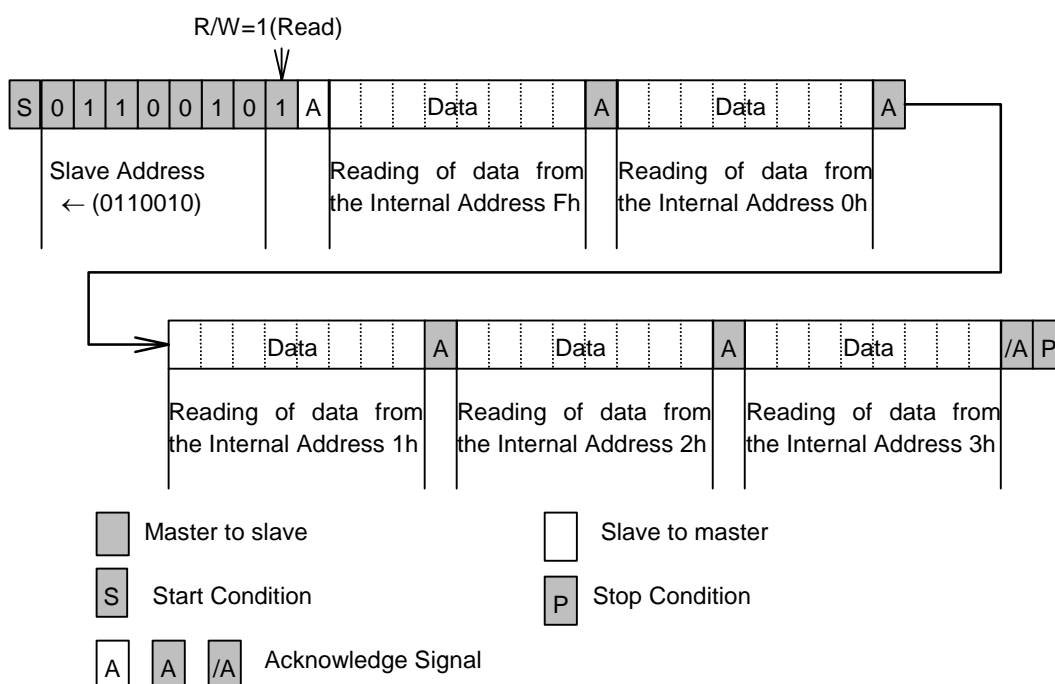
R/W=1(Read)

S 0 1 1 0 0 1 0 1 A Data A Data A

Slave Address ← (0110010)

Reading of data from the Internal Address Fh

Reading of data from the Internal Address 0h

Data A Data A Data /A P

Reading of data from the Internal Address 1h

Reading of data from the Internal Address 2h

Reading of data from the Internal Address 3h

Master to slave

Slave to master

S Start Condition

P Stop Condition

A A /A Acknowledge Signal